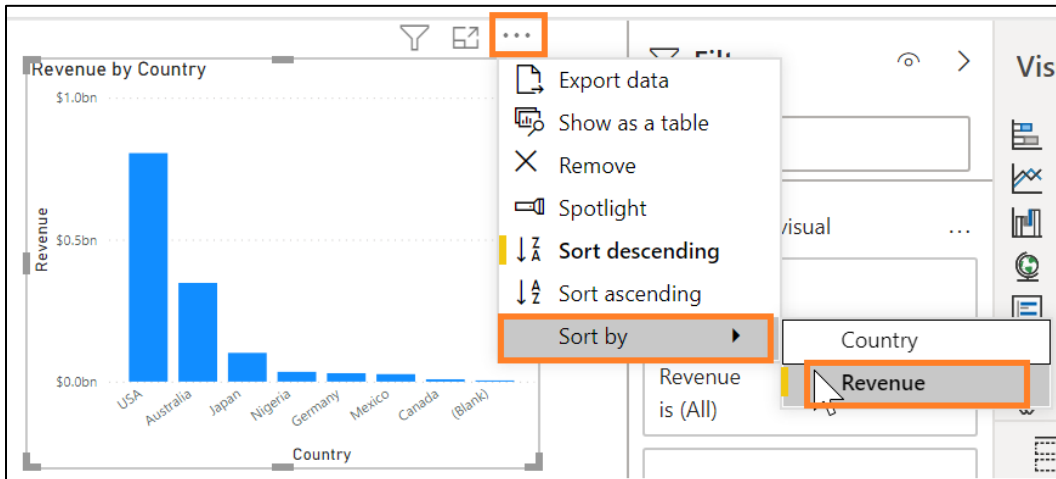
Revenue by Country

$1.0bn

$0.5bn

$0.0bn

Revenue

USA
Australia
Japan
Nigeria
Germany
Mexico
Canada
(Blank)

Country

Export data
Show as a table
Remove
Spotlight
Sort descending
Sort ascending
Sort by

Country
Revenue

Filt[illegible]

visual

Revenue is (All)

Vis